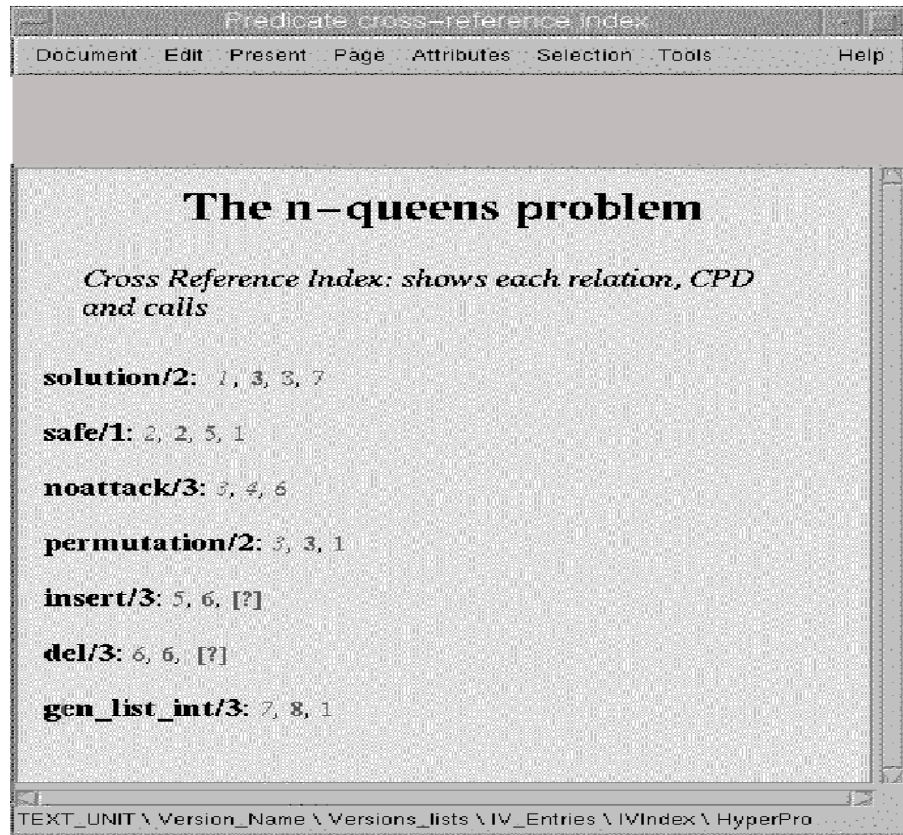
Predicate cross-reference index

Document Edit Present Page Attributes Selection Tools Help

The n–queens problem

*Cross Reference Index: shows each relation, CPD and calls*

**solution/2**: 1, 3, 3, 7

**safe/1**: 2, 2, 5, 1

**noattack/3**: 3, 4, 6

**permutation/2**: 3, 3, 1

**insert/3**: 5, 6, [?]

**del/3**: 6, 6, [?]

**gen_list_int/3**: 7, 8, 1

TEXT_UNIT \ Version_Name \ Versions_lists \ IV_Entries \ IVIndex \ HyperPro